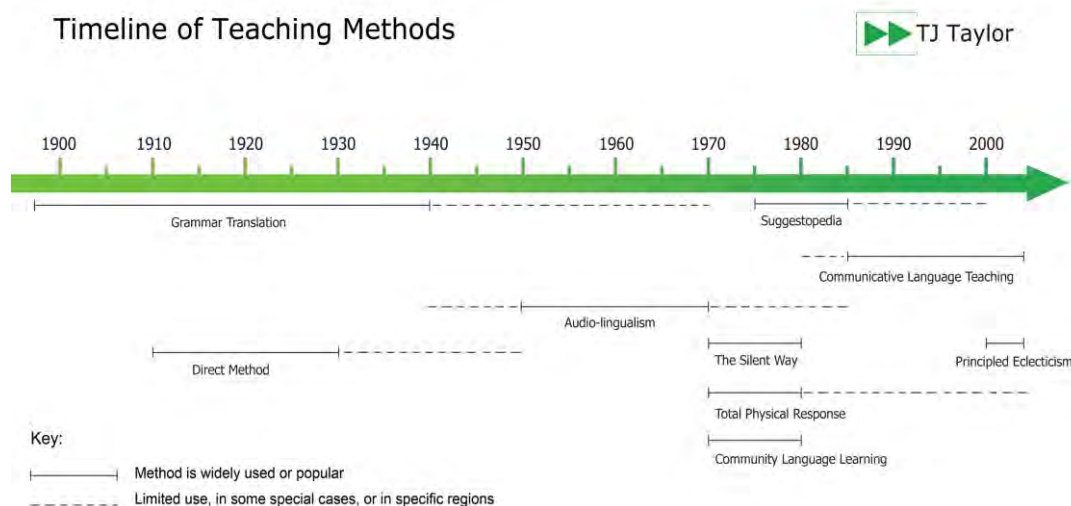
Timeline of Teaching Methods

TJ Taylor

1900 1910 1920 1930 1940 1950 1960 1970 1980 1990 2000

Grammar Translation

Suggestopedia

Communicative Language Teaching

Audio-lingualism

Direct Method

The Silent Way

Principled Eclecticism

Total Physical Response

Community Language Learning

Key:

Method is widely used or popular

Limited use, in some special cases, or in specific regions